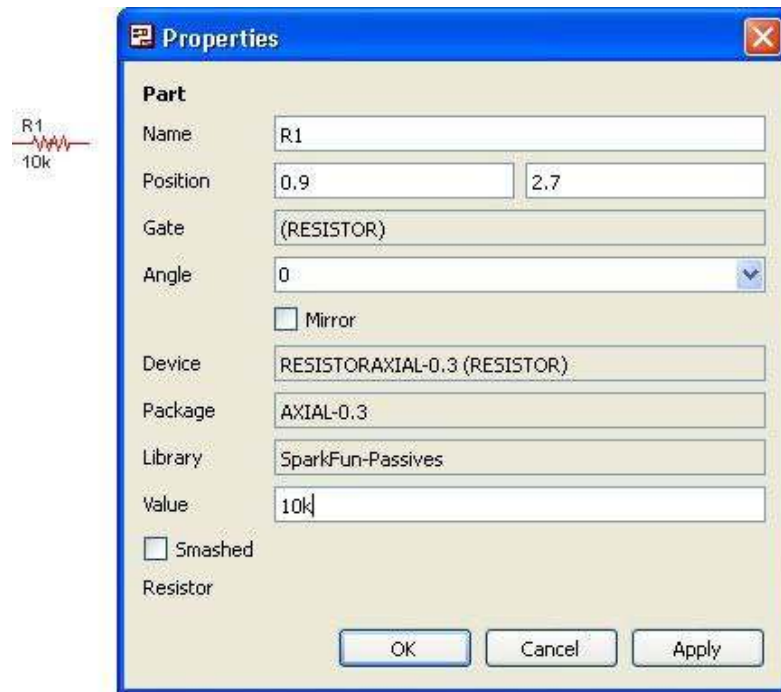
R1
10k

Properties

Part

Name R1

Position 0.9 2.7

Gate (RESISTOR)

Angle 0

Mirror

Device RESISTORAXIAL-0.3 (RESISTOR)

Package AXIAL-0.3

Library SparkFun-Passives

Value 10k

Smashed

Resistor

OK Cancel Apply